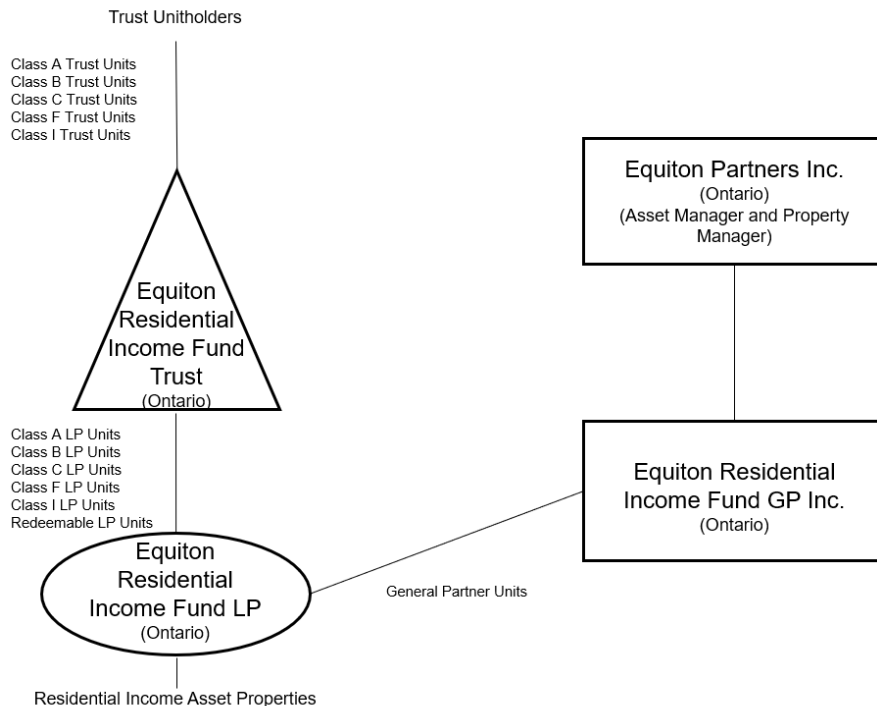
Trust Unitholders

Class A Trust Units
Class B Trust Units
Class C Trust Units
Class F Trust Units
Class I Trust Units

Equiton Partners Inc.
(Ontario)
(Asset Manager and Property Manager)

Equiton Residential Income Fund Trust
(Ontario)

Class A LP Units
Class B LP Units
Class C LP Units
Class F LP Units
Class I LP Units
Redeemable LP Units

Equiton Residential Income Fund GP Inc.
(Ontario)

Equiton Residential Income Fund LP
(Ontario)

General Partner Units

Residential Income Asset Properties